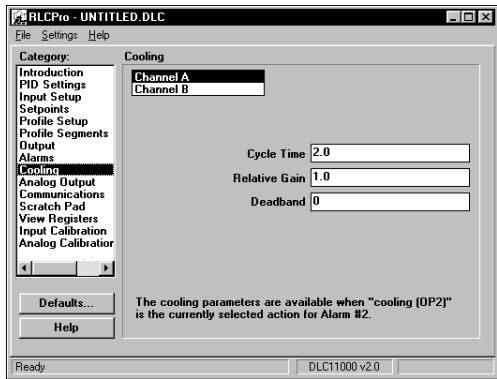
RLCPro - UNTITLED.DLC

File Settings Help

Category:

Introduction
PID Settings
Input Setup
Setpoints
Profile Setup
Profile Segments
Output
Alarms
Cooling
Analog Output
Communications
Scratch Pad
View Registers
Input Calibration
Analog Calibration

Defaults...

Help

Cooling

Channel A
Channel B

Cycle Time 2.0

Relative Gain 1.0

Deadband 0

The cooling parameters are available when "cooling (OP2)" is the currently selected action for Alarm #2.

Ready

DLC11000 v2.0